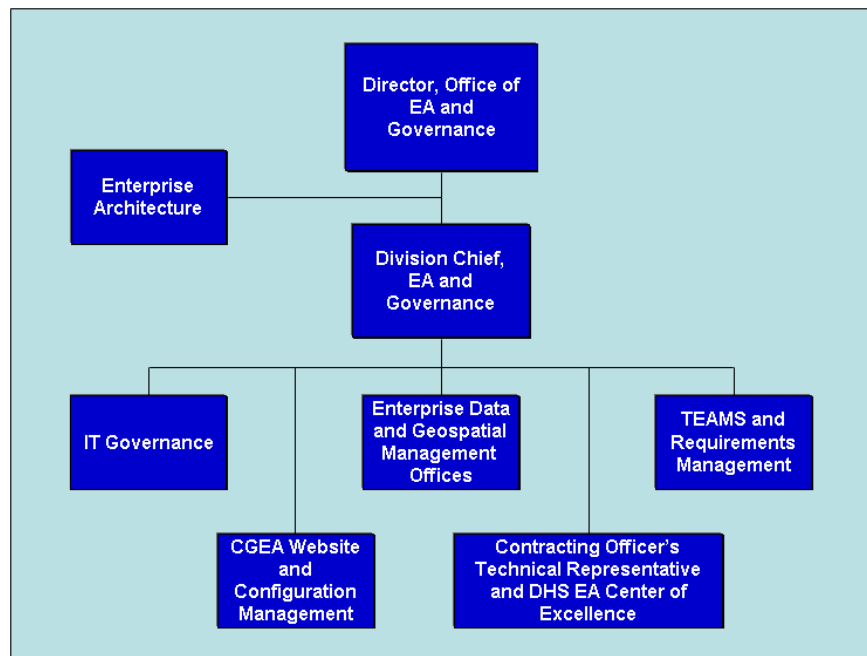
Director, Office of EA and Governance

Enterprise Architecture

Division Chief, EA and Governance

IT Governance

Enterprise Data and Geospatial Management Offices

TEAMS and Requirements Management

CGEA Website and Configuration Management

Contracting Officer's Technical Representative and DHS EA Center of Excellence